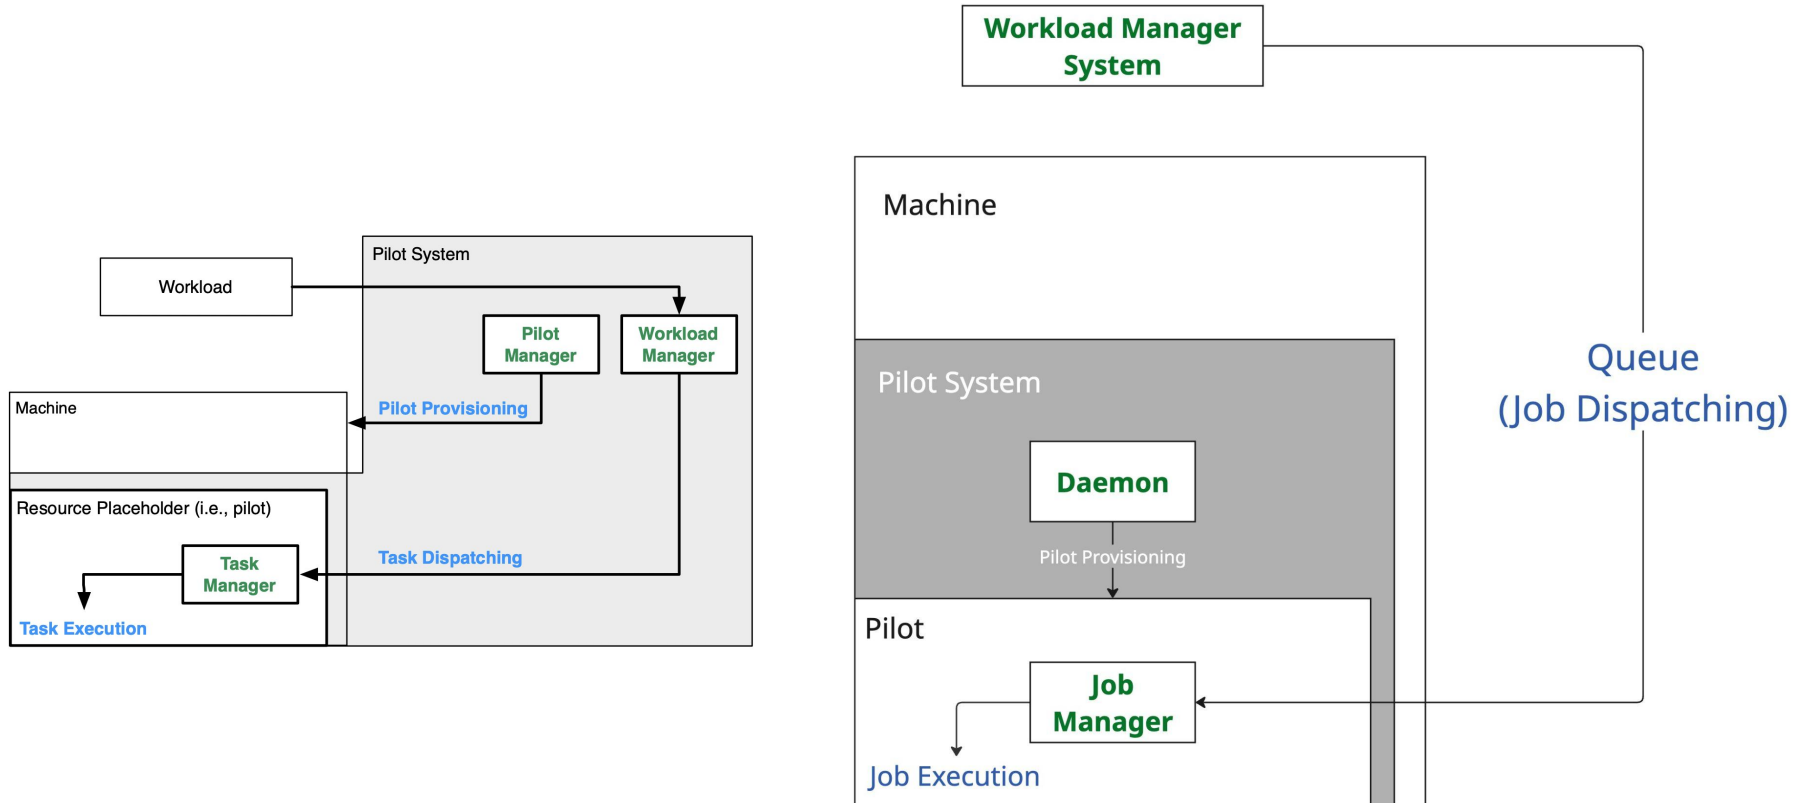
Workload

Pilot System

Pilot Manager

Workload Manager

Machine

Pilot Provisioning

Resource Placeholder (i.e., pilot)

Task Manager

Task Dispatching

Task Execution

Workload Manager System

Machine

Pilot System

Daemon

Pilot Provisioning

Queue (Job Dispatching)

Pilot

Job Manager

Job Execution